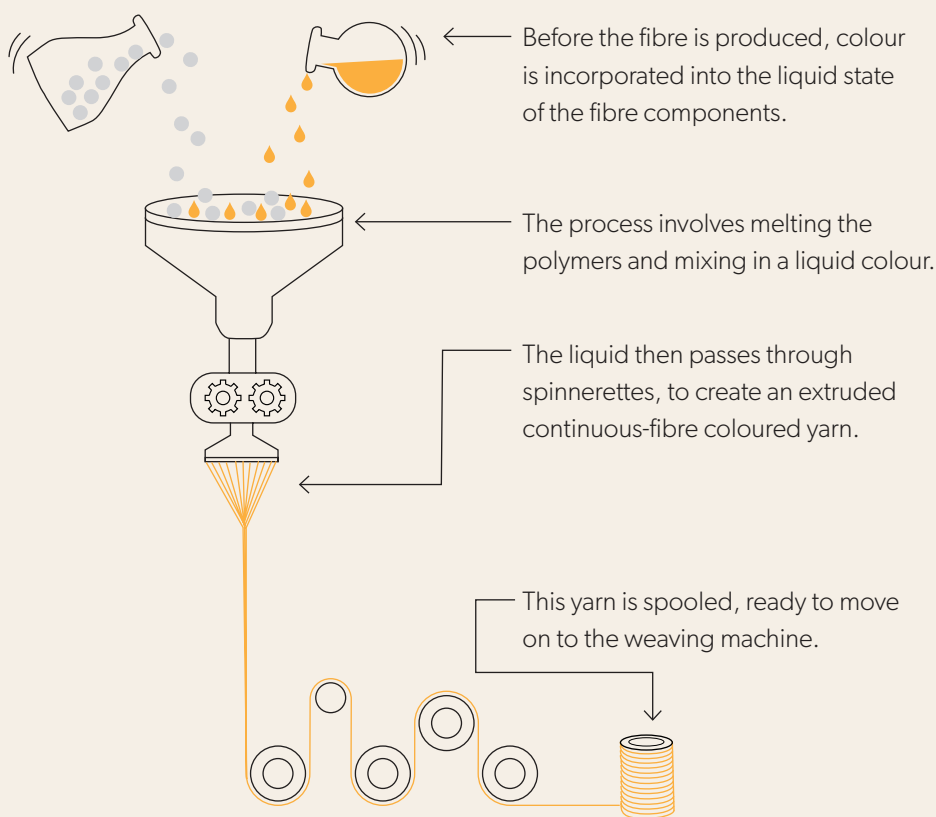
Before the fibre is produced, colour is incorporated into the liquid state of the fibre components.

The process involves melting the polymers and mixing in a liquid colour.

The liquid then passes through spinnerettes, to create an extruded continuous-fibre coloured yarn.

This yarn is spooled, ready to move on to the weaving machine.